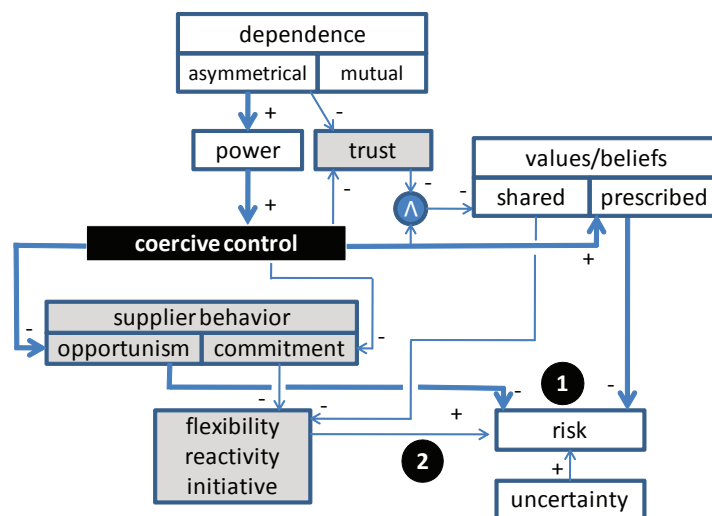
dependence
asymmetrical
mutual
+
-
power
trust
values/beliefs
-
-
$\wedge$
-
shared
prescribed
+
coercive control
+
-
supplier behavior
opportunism
commitment
-
-
-
1
-
-
+
flexibility
reactivity
initiative
risk
2
+
uncertainty